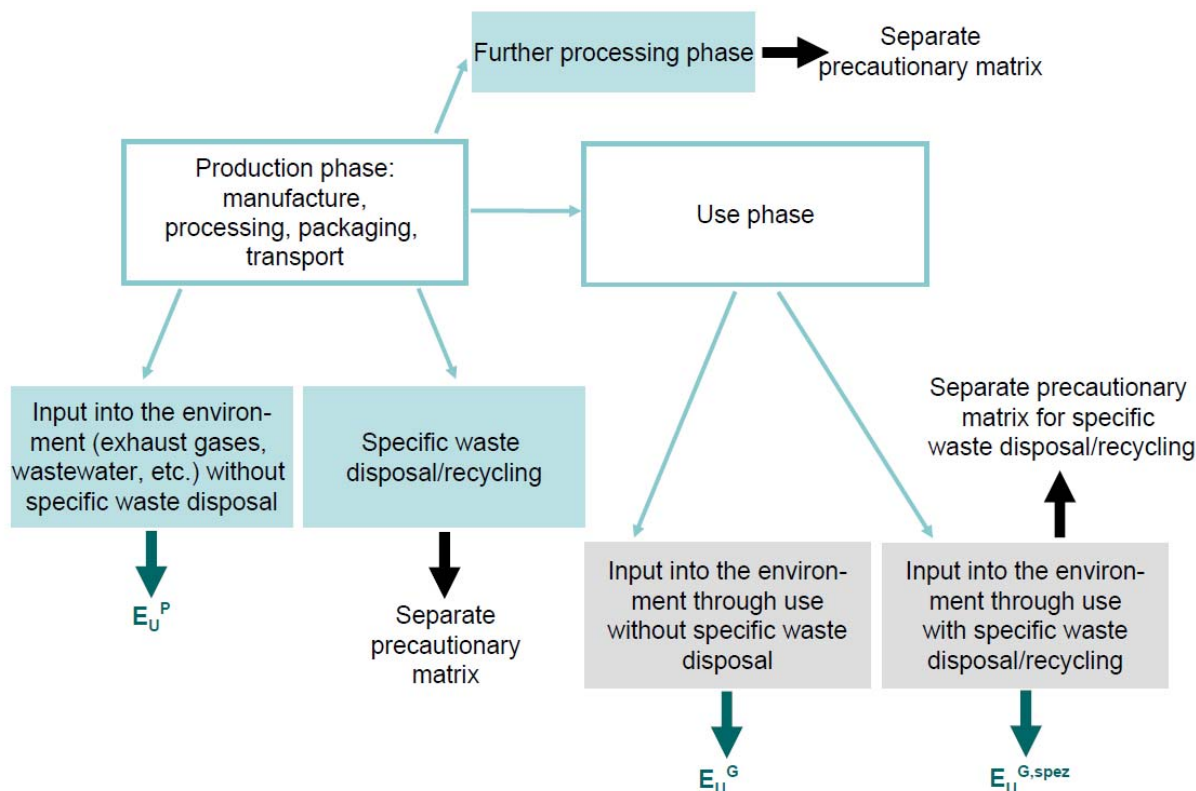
Further processing phase

Separate precautionary matrix

Production phase: manufacture, processing, packaging, transport

Use phase

Input into the environment (exhaust gases, wastewater, etc.) without specific waste disposal

Specific waste disposal/recycling

Separate precautionary matrix for specific waste disposal/recycling

$E_U^P$

Separate precautionary matrix

Input into the environment through use without specific waste disposal

Input into the environment through use with specific waste disposal/recycling

$E_U^G$

$E_U^{G,spez}$